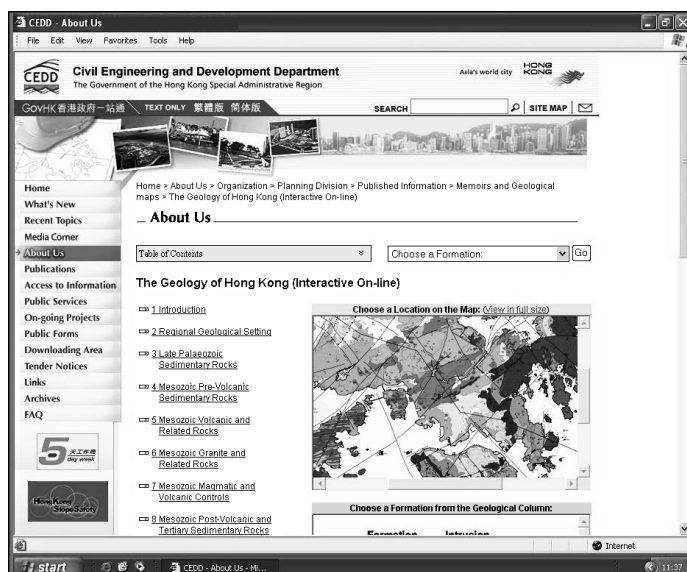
CEDD - About Us

File Edit View Favorites Tools Help

CEDD Civil Engineering and Development Department
The Government of the Hong Kong Special Administrative Region

Asia's world city HONG KONG

GovHK 香港政府一站通 TEXT ONLY 繁體版 简体版 SEARCH SITE MAP

Home
What's New
Recent Topics
Media Corner
About Us
Publications
Access to Information
Public Services
On-going Projects
Public Forms
Downloading Area
Tender Notices
Links
Archives
FAQ

5 天工作周 day week

Hong Kong Slope Safety

Home > About Us > Organization > Planning Division > Published Information > Memoirs and Geological maps > The Geology of Hong Kong (Interactive On-line)

About Us

Table of Contents

Choose a Formation: Go

The Geology of Hong Kong (Interactive On-line)

1 Introduction
2 Regional Geological Setting
3 Late Palaeozoic Sedimentary Rocks
4 Mesozoic Pre-Volcanic Sedimentary Rocks
5 Mesozoic Volcanic and Related Rocks
6 Mesozoic Granite and Related Rocks
7 Mesozoic Magmatic and Volcanic Controls
8 Mesozoic Post-Volcanic and Tertiary Sedimentary Rocks

Choose a Location on the Map: (View in full size)

Choose a Formation from the Geological Column:

Formation Intrusion

Internet

start CEDD - About Us - Mi... 11:37